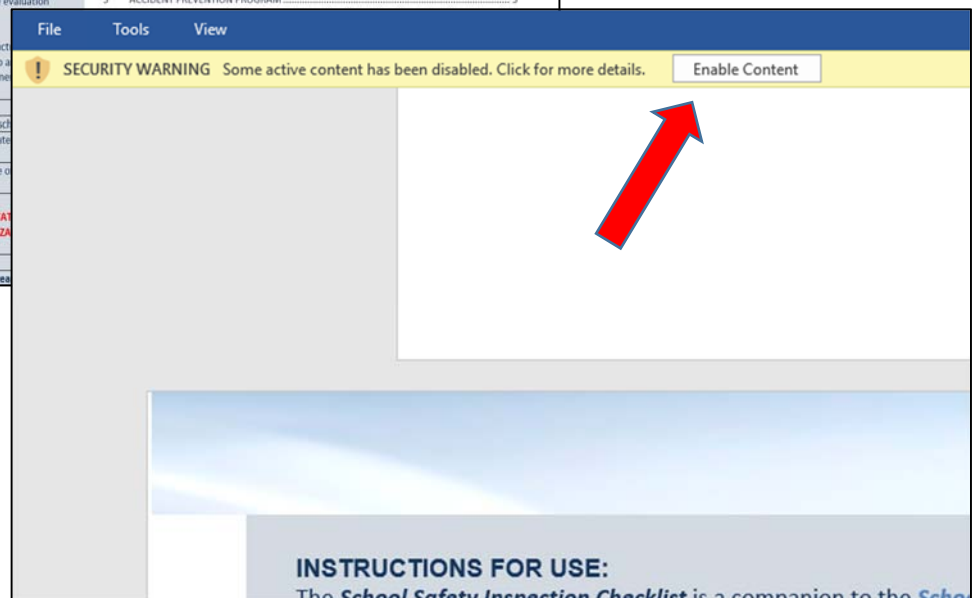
evaluation 5 ACCIDENT PREVENTION PROGRAM

File Tools View

! SECURITY WARNING Some active content has been disabled. Click for more details. Enable Content

INSTRUCTIONS FOR USE:

The ***School Safety Inspection Checklist*** is a companion to the ***Scho***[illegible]